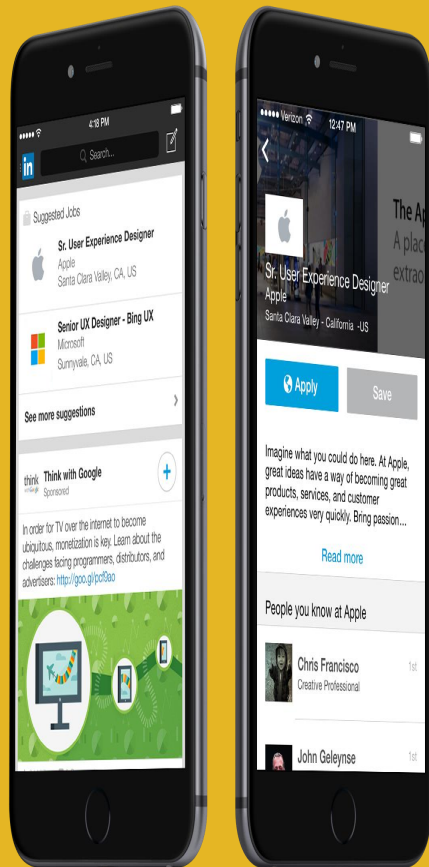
4:18 PM
in
Search...
Suggested Jobs
Sr. User Experience Designer
Apple
Santa Clara Valley, CA, US
Senior UX Designer - Bing UX
Microsoft
Sunnyvale, CA, US
See more suggestions
think with Google
Think with Google
Sponsored
In order for TV over the internet to become ubiquitous, monetization is key. Learn about the challenges facing programmers, distributors, and advertisers: http://goo.gl/pcf3ao

Verizon 12:47 PM
The Ap
A plac
extrao
Sr. User Experience Designer
Apple
Santa Clara Valley - California - US
Apply
Save
Imagine what you could do here. At Apple, great ideas have a way of becoming great products, services, and customer experiences very quickly. Bring passion...
Read more
People you know at Apple
Chris Francisco
Creative Professional
1st
John Geleynse
1st